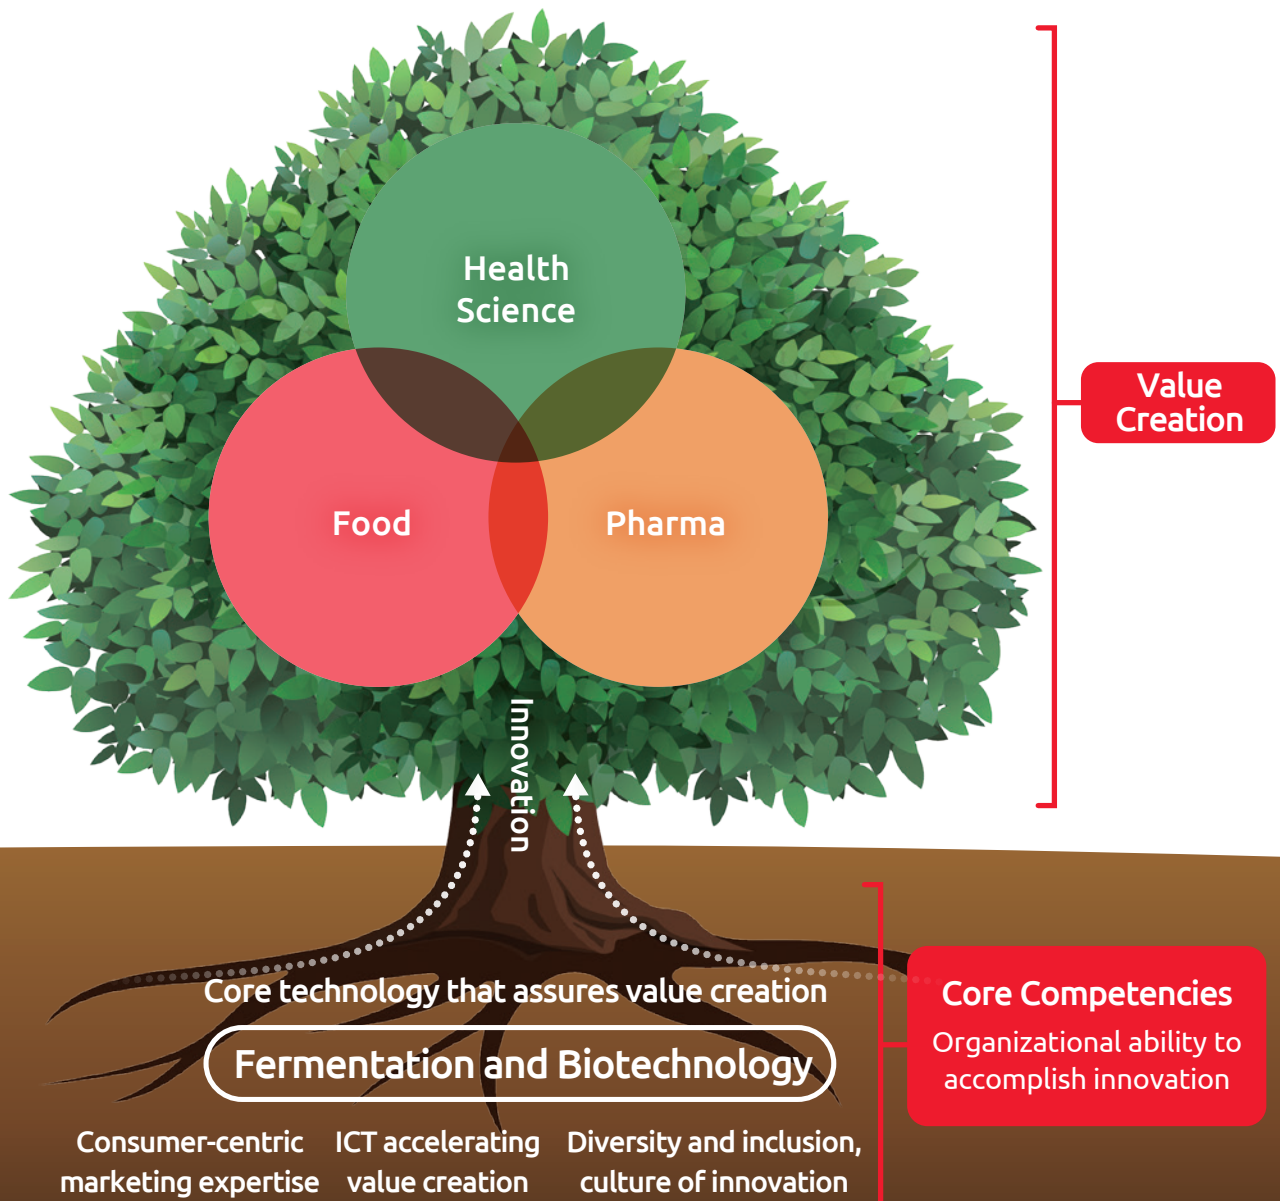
Health Science

Food

Pharma

Innovation

Value Creation

Core technology that assures value creation

Fermentation and Biotechnology

Consumer-centric marketing expertise

ICT accelerating value creation

Diversity and inclusion, culture of innovation

Core Competencies

Organizational ability to accomplish innovation